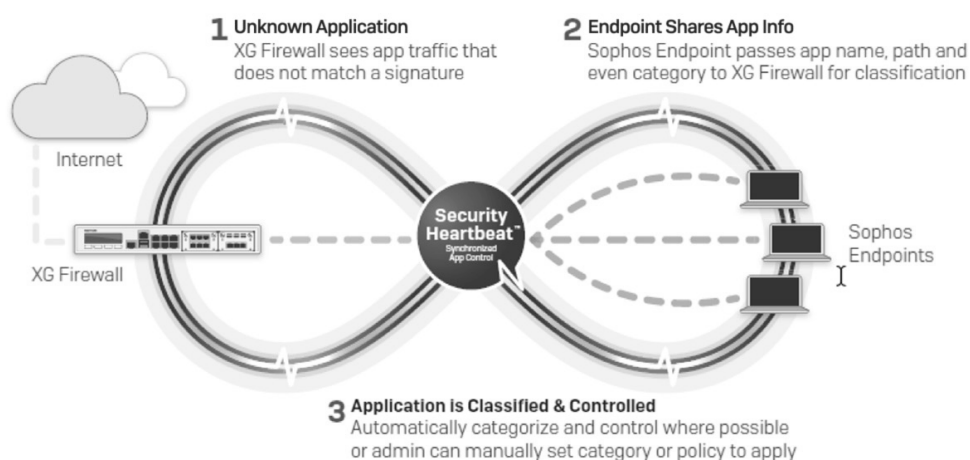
1 Unknown Application
XG Firewall sees app traffic that does not match a signature

2 Endpoint Shares App Info
Sophos Endpoint passes app name, path and even category to XG Firewall for classification

Internet

XG Firewall

Security Heartbeat™
Synchronized App Control

Sophos Endpoints

3 Application is Classified & Controlled
Automatically categorize and control where possible or admin can manually set category or policy to apply